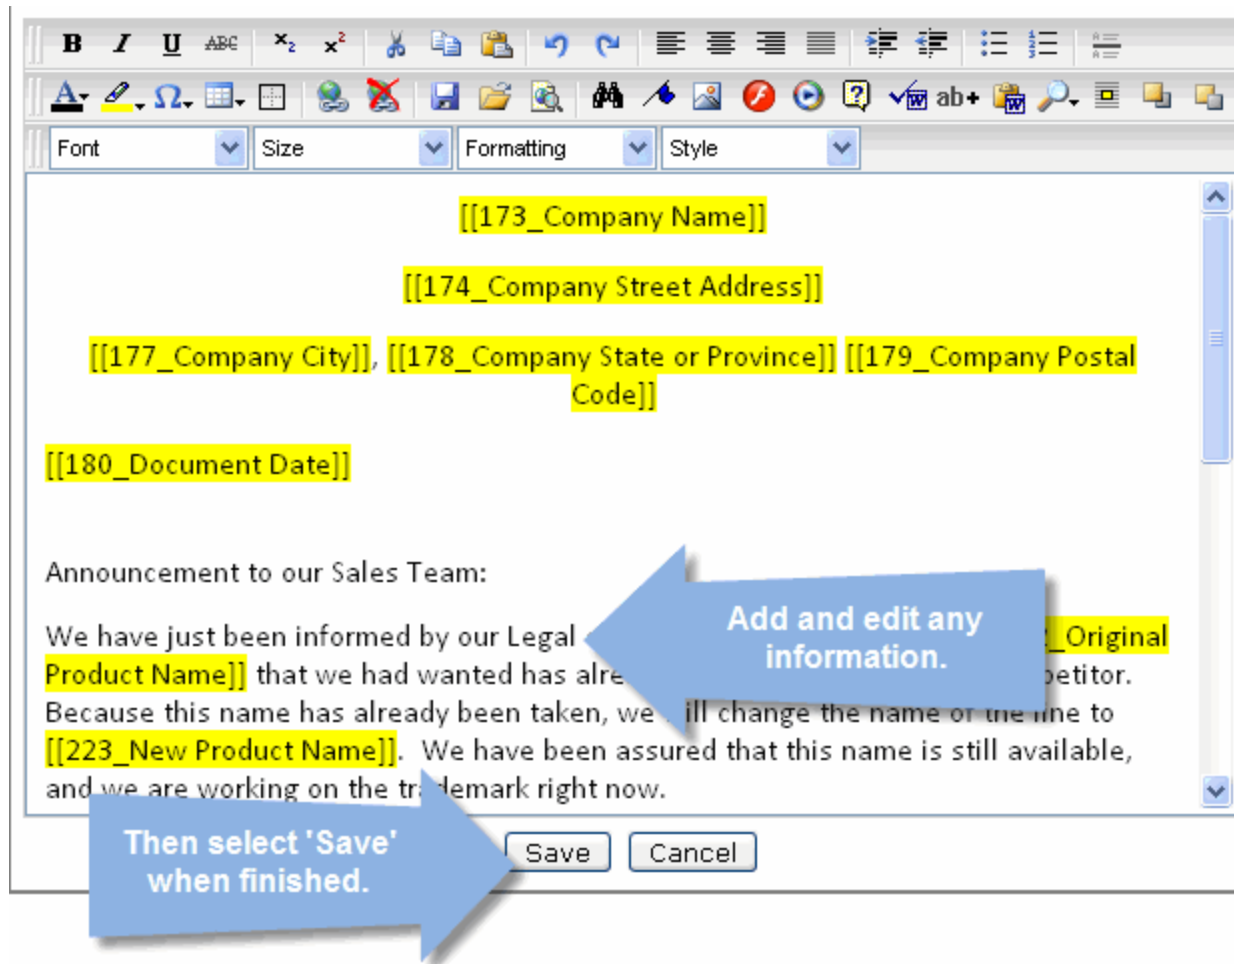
B I U ABC $x_2$ $x^2$

ab+

Font

Size

Formatting

Style

[[173_Company Name]]

[[174_Company Street Address]]

[[177_Company City]], [[178_Company State or Province]] [[179_Company Postal Code]]

[[180_Document Date]]

Announcement to our Sales Team:

We have just been informed by our Legal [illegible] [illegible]_Original Product Name]] that we had wanted has alre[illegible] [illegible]etitor. Because this name has already been taken, we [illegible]ill change the name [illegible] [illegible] to [[223_New Product Name]]. We have been assured that this name is still available, and we are working on the tr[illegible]demark right now.

Add and edit any information.

Then select 'Save' when finished.

Save

Cancel